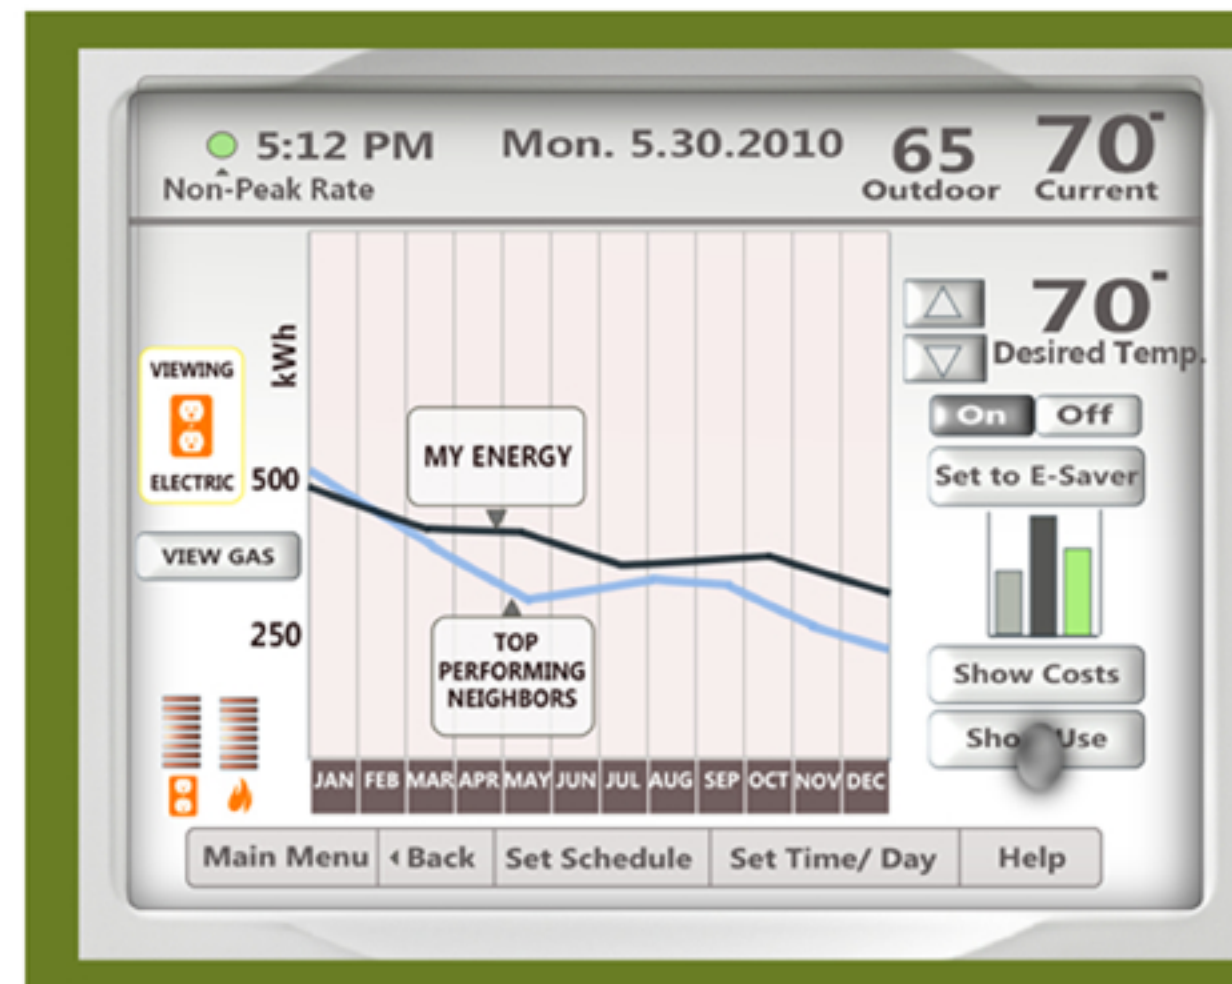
5:12 PM
Non-Peak Rate

Mon. 5.30.2010

65
Outdoor

70°
Current

VIEWING
ELECTRIC

VIEW GAS

kWh
500
250

MY ENERGY

TOP PERFORMING NEIGHBORS

| JAN | FEB | MAR | APR | MAY | JUN | JUL | AUG | SEP | OCT | NOV | DEC |
|---|---|---|---|---|---|---|---|---|---|---|---|

70°
Desired Temp.

On
Off

Set to E-Saver

Show Costs

Sho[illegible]Use

Main Menu
‹ Back
Set Schedule
Set Time/ Day
Help